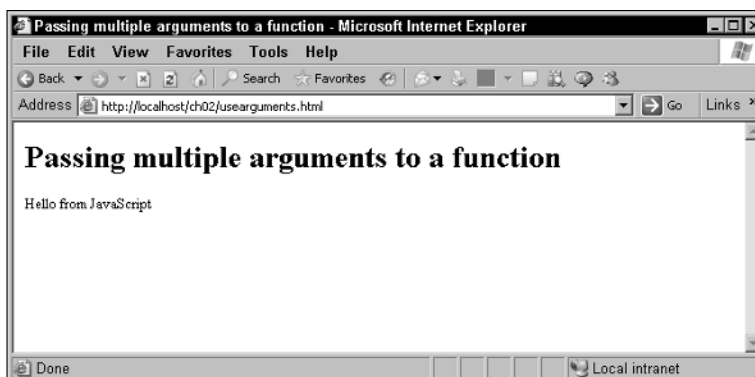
Passing multiple arguments to a function - Microsoft Internet Explorer

File Edit View Favorites Tools Help

Back Search Favorites

Address http://localhost/ch02/usearguments.html Go Links

# Passing multiple arguments to a function

Hello from JavaScript

Done Local intranet